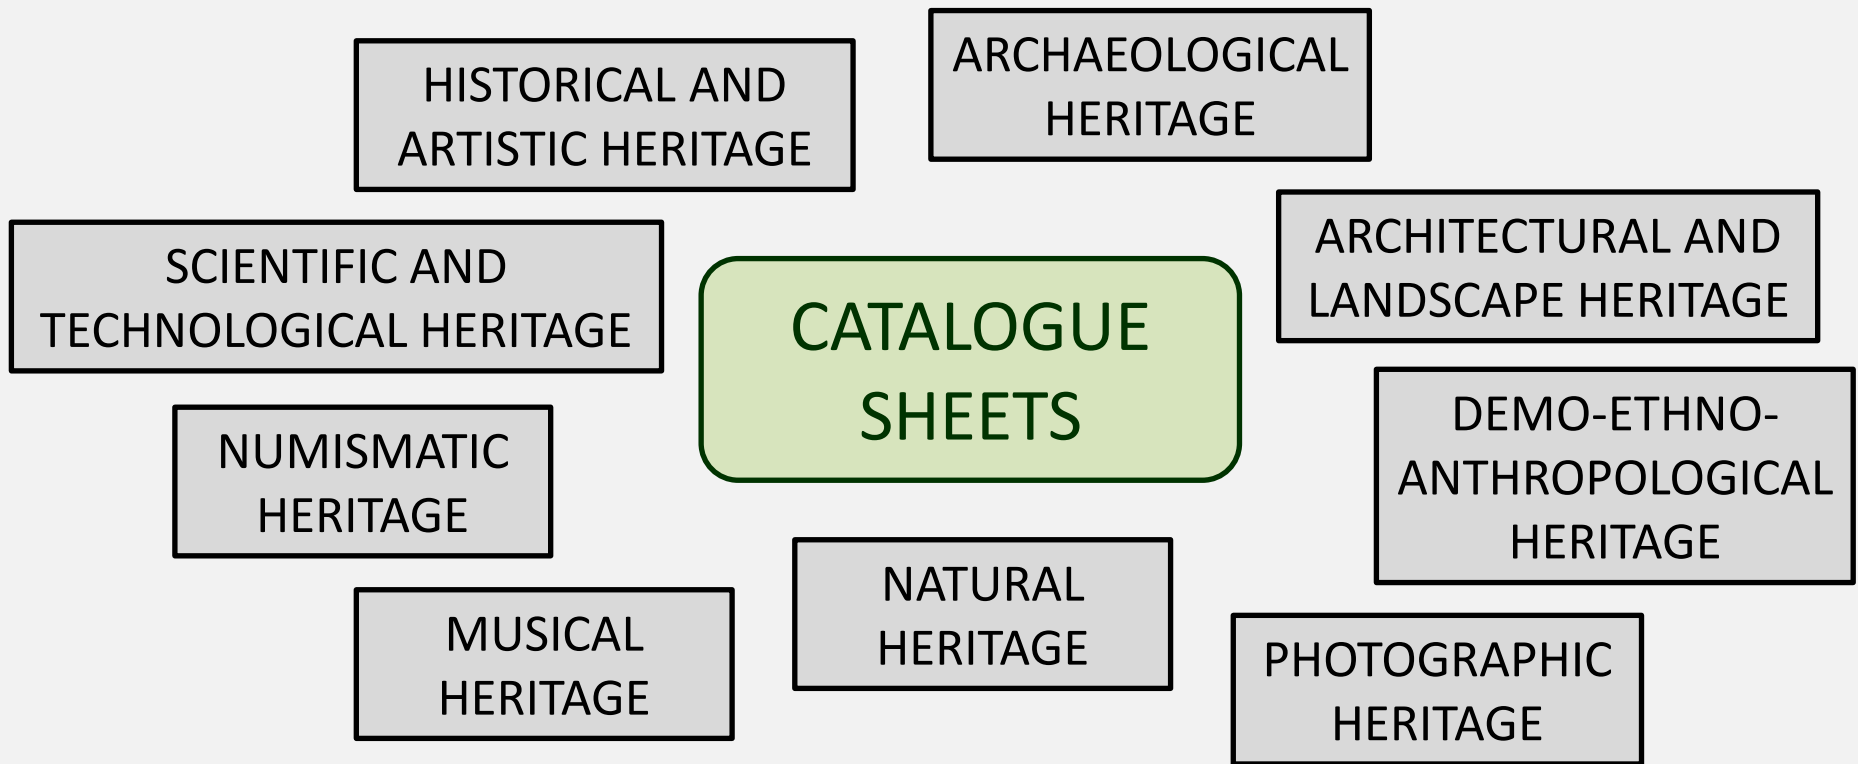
HISTORICAL AND ARTISTIC HERITAGE

ARCHAEOLOGICAL HERITAGE

SCIENTIFIC AND TECHNOLOGICAL HERITAGE

CATALOGUE SHEETS

ARCHITECTURAL AND LANDSCAPE HERITAGE

NUMISMATIC HERITAGE

DEMO-ETHNO-ANTHROPOLOGICAL HERITAGE

MUSICAL HERITAGE

NATURAL HERITAGE

PHOTOGRAPHIC HERITAGE